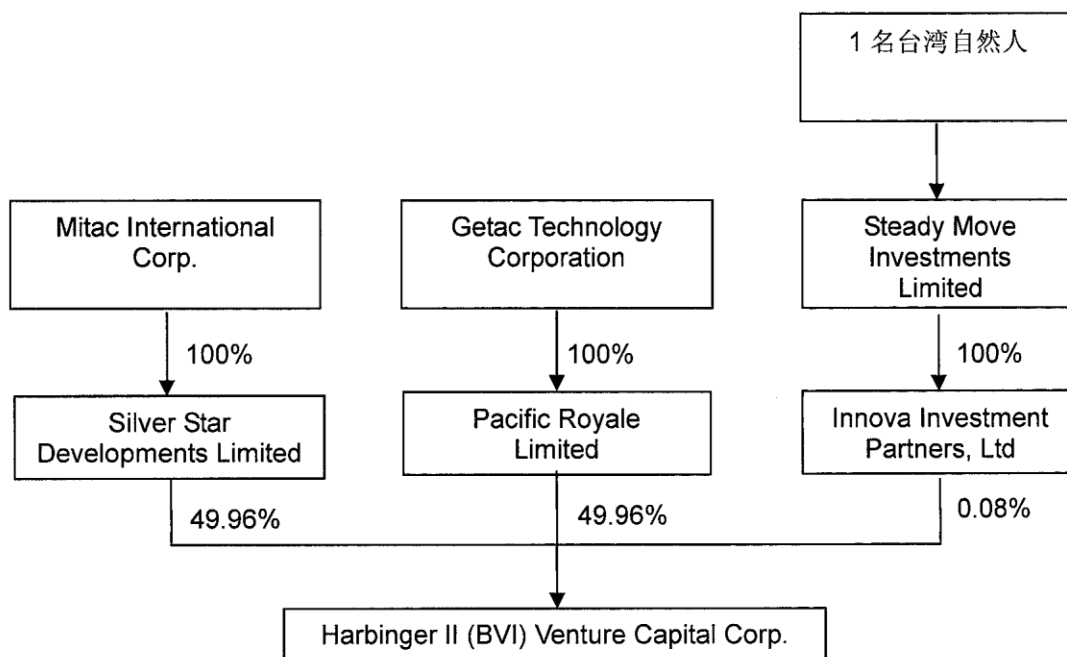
1 名台湾自然人

Mitac International Corp.

Getac Technology Corporation

Steady Move Investments Limited

100%

100%

100%

Silver Star Developments Limited

Pacific Royale Limited

Innova Investment Partners, Ltd

49.96%

49.96%

0.08%

Harbinger II (BVI) Venture Capital Corp.